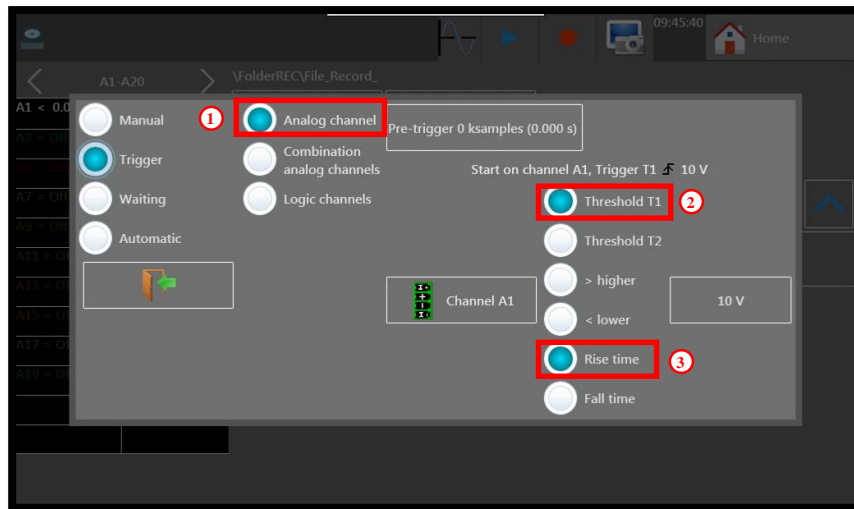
09:45:40
Home
A1-A20
\FolderREC\File_Record_
A1 < 0.0
A3 = Off
A7 = Off
A9 = Off
A11 = Off
A13 = Off
A15 = Off
A17 = Off
A19 = Off

Manual
Trigger
Waiting
Automatic

1
Analog channel
Combination analog channels
Logic channels

Pre-trigger 0 ksamples (0.000 s)

Start on channel A1, Trigger T1 10 V

2
Threshold T1
Threshold T2
> higher
< lower
3
Rise time
Fall time

Channel A1

10 V